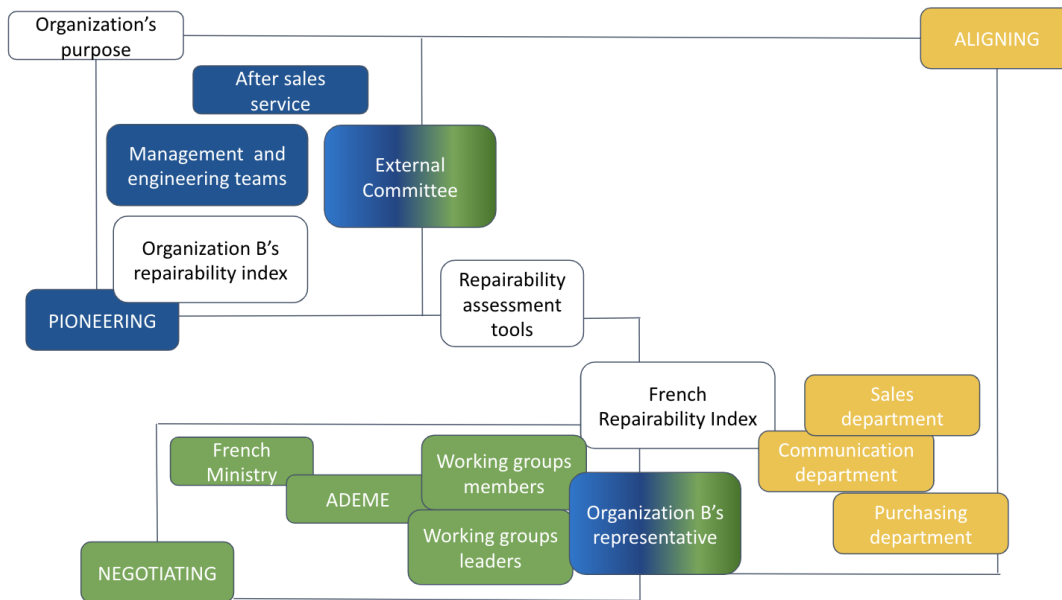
Organization's purpose

ALIGNING

After sales service

Management and engineering teams

External Committee

Organization B's repairability index

Repairability assessment tools

PIONEERING

French Repairability Index

Sales department

Communication department

Purchasing department

French Ministry

ADEME

Working groups members

Working groups leaders

Organization B's representative

NEGOTIATING